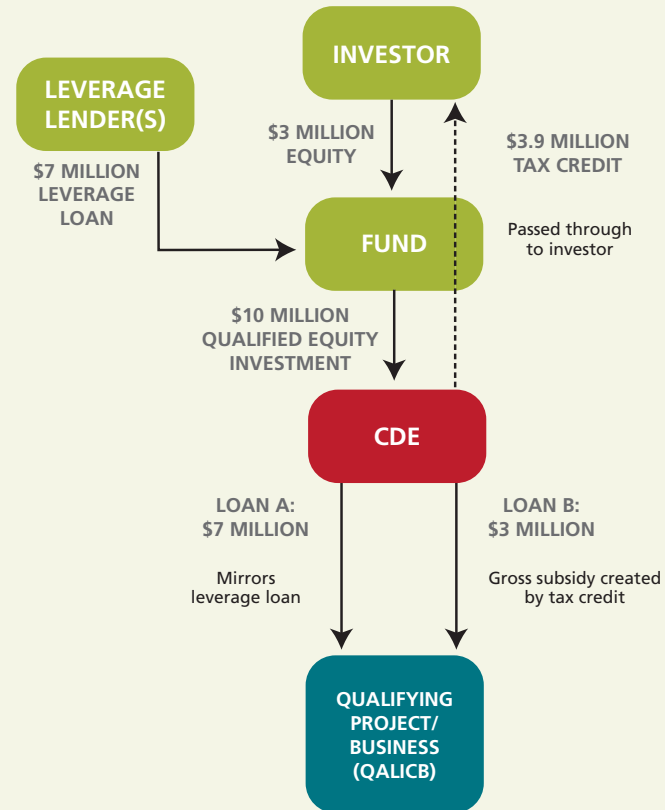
INVESTOR

LEVERAGE LENDER(S)

$3 MILLION EQUITY

$3.9 MILLION TAX CREDIT

$7 MILLION LEVERAGE LOAN

FUND

Passed through to investor

$10 MILLION QUALIFIED EQUITY INVESTMENT

CDE

LOAN A: $7 MILLION

LOAN B: $3 MILLION

Mirrors leverage loan

Gross subsidy created by tax credit

QUALIFYING PROJECT/ BUSINESS (QALICB)